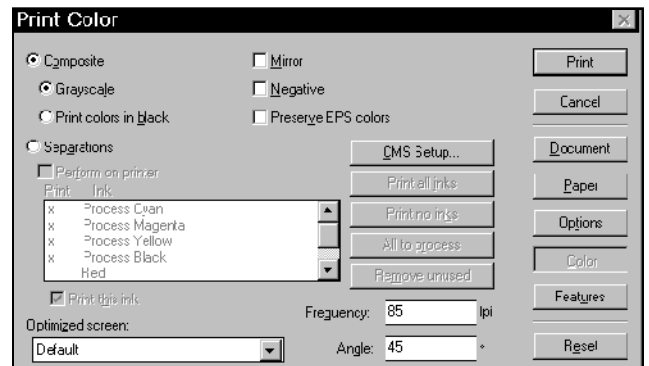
Print Color

Composite

Grayscale

Print colors in black

Separations

Perform on printer

| Print | Ink |
|---|---|
| x | Process Cyan |
| x | Process Magenta |
| x | Process Yellow |
| x | Process Black |
|  | Red |

Print this ink

Optimized screen:

Default

Mirror

Negative

Preserve EPS colors

CMS Setup...

Print all inks

Print no inks

All to process

Remove unused

Frequency: 85 lpi

Angle: 45 °

Print

Cancel

Document

Paper

Options

Color

Features

Reset